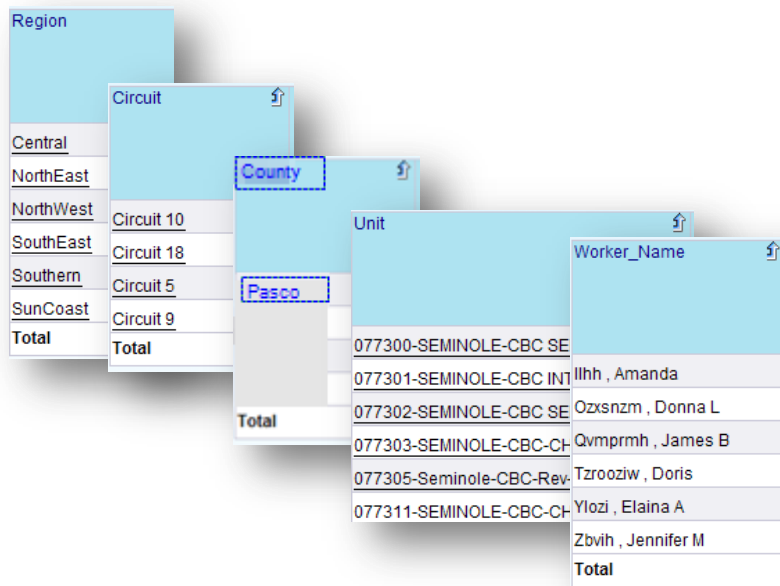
| Region |
|---|
| Central |
| NorthEast |
| NorthWest |
| SouthEast |
| Southern |
| SunCoast |
| Total |

| Circuit |
|---|
| Circuit 10 |
| Circuit 18 |
| Circuit 5 |
| Circuit 9 |
| Total |

| County |
|---|
| Pasco |
| Total |

| Unit |
|---|
| 077300-SEMINOLE-CBC SE |
| 077301-SEMINOLE-CBC INT |
| 077302-SEMINOLE-CBC SE |
| 077303-SEMINOLE-CBC-CH |
| 077305-Seminole-CBC-Rev- |
| 077311-SEMINOLE-CBC-CH |

| Worker_Name |
|---|
| Ilhh , Amanda |
| Ozxsnzm , Donna L |
| Qvmprmh , James B |
| Tzrooziw , Doris |
| Ylozi , Elaina A |
| Zbvih , Jennifer M |
| Total |